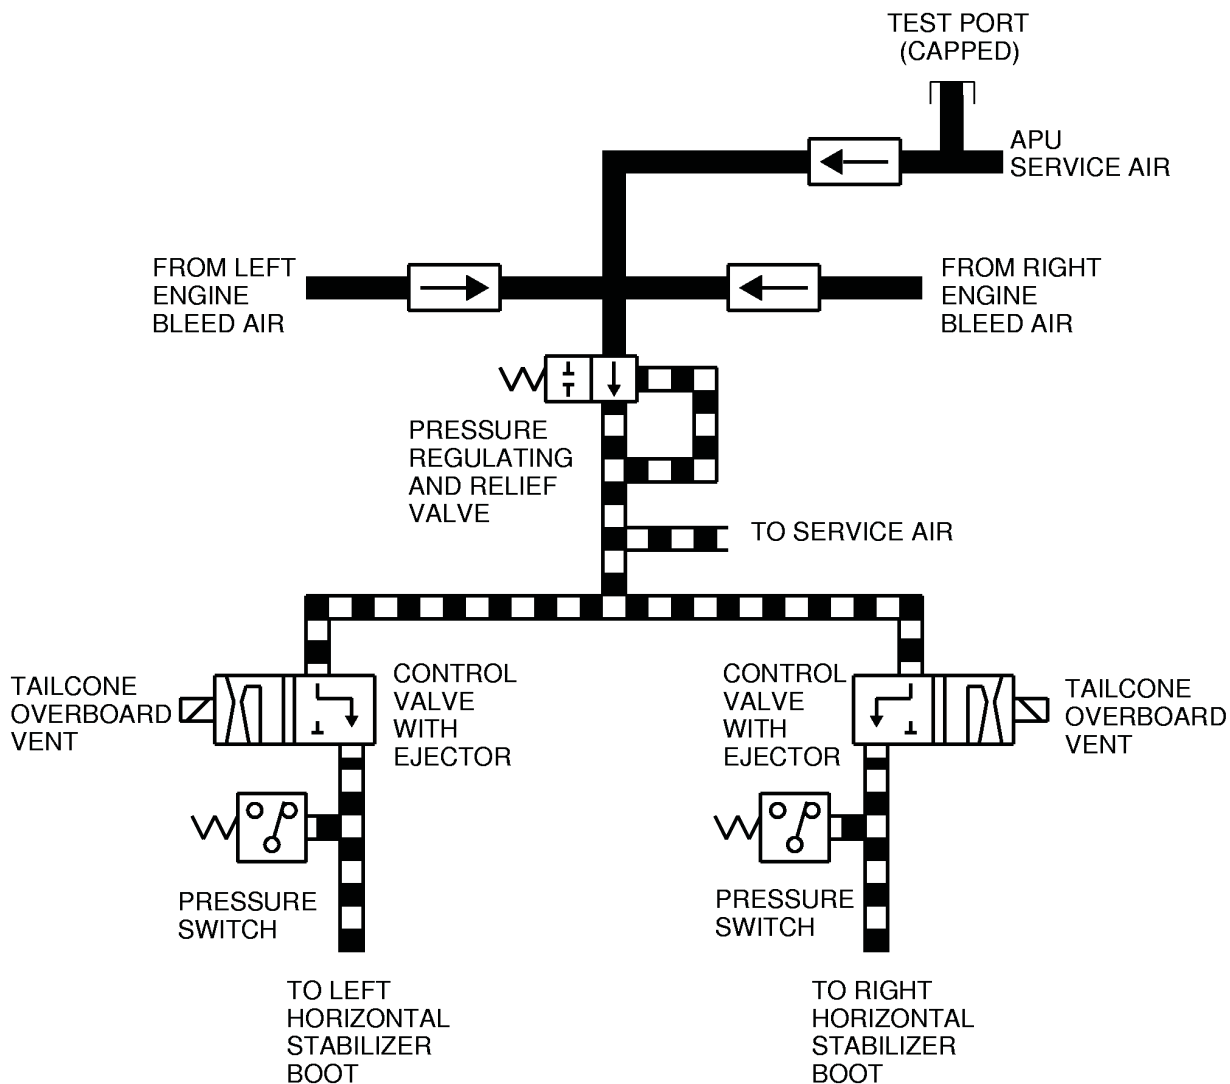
TEST PORT
(CAPPED)

APU
SERVICE AIR

FROM LEFT
ENGINE
BLEED AIR

FROM RIGHT
ENGINE
BLEED AIR

PRESSURE
REGULATING
AND RELIEF
VALVE

TO SERVICE AIR

TAILCONE
OVERBOARD
VENT

CONTROL
VALVE
WITH
EJECTOR

CONTROL
VALVE
WITH
EJECTOR

TAILCONE
OVERBOARD
VENT

PRESSURE
SWITCH

PRESSURE
SWITCH

TO LEFT
HORIZONTAL
STABILIZER
BOOT

TO RIGHT
HORIZONTAL
STABILIZER
BOOT